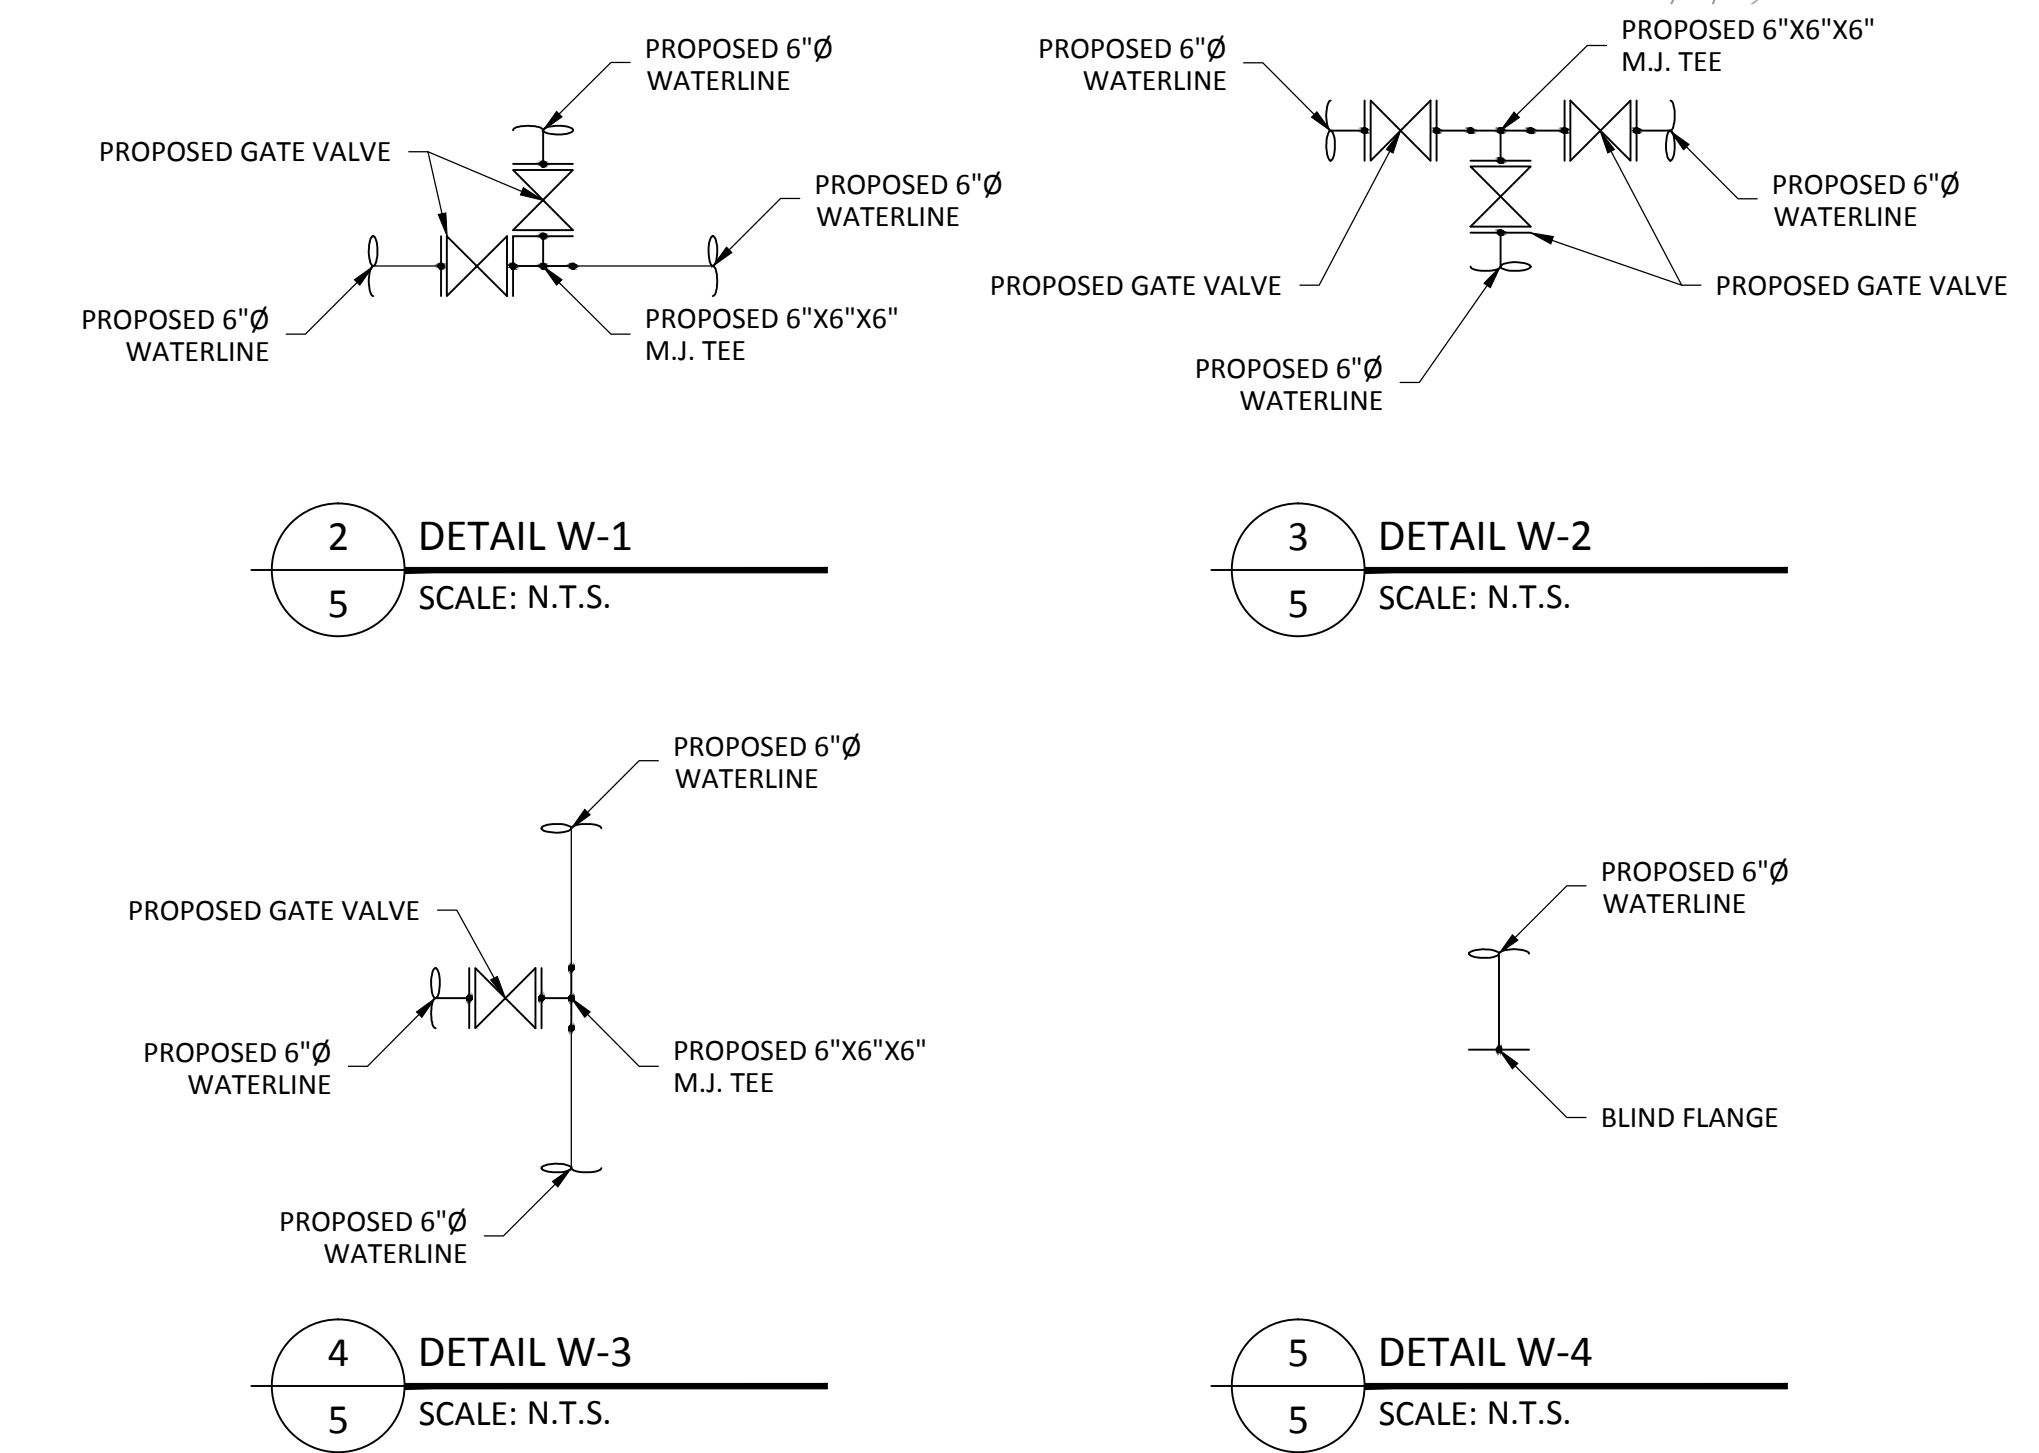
PROPOSED 6"Ø WATERLINE

PROPOSED GATE VALVE

PROPOSED 6"Ø WATERLINE

PROPOSED 6"Ø WATERLINE

PROPOSED 6"X6"X6" M.J. TEE

2
5
DETAIL W-1
SCALE: N.T.S.

PROPOSED 6"Ø WATERLINE

PROPOSED 6"X6"X6" M.J. TEE

PROPOSED 6"Ø WATERLINE

PROPOSED GATE VALVE

PROPOSED GATE VALVE

PROPOSED 6"Ø WATERLINE

3
5
DETAIL W-2
SCALE: N.T.S.

PROPOSED 6"Ø WATERLINE

PROPOSED GATE VALVE

PROPOSED 6"Ø WATERLINE

PROPOSED 6"X6"X6" M.J. TEE

PROPOSED 6"Ø WATERLINE

4
5
DETAIL W-3
SCALE: N.T.S.

PROPOSED 6"Ø WATERLINE

BLIND FLANGE

5
5
DETAIL W-4
SCALE: N.T.S.